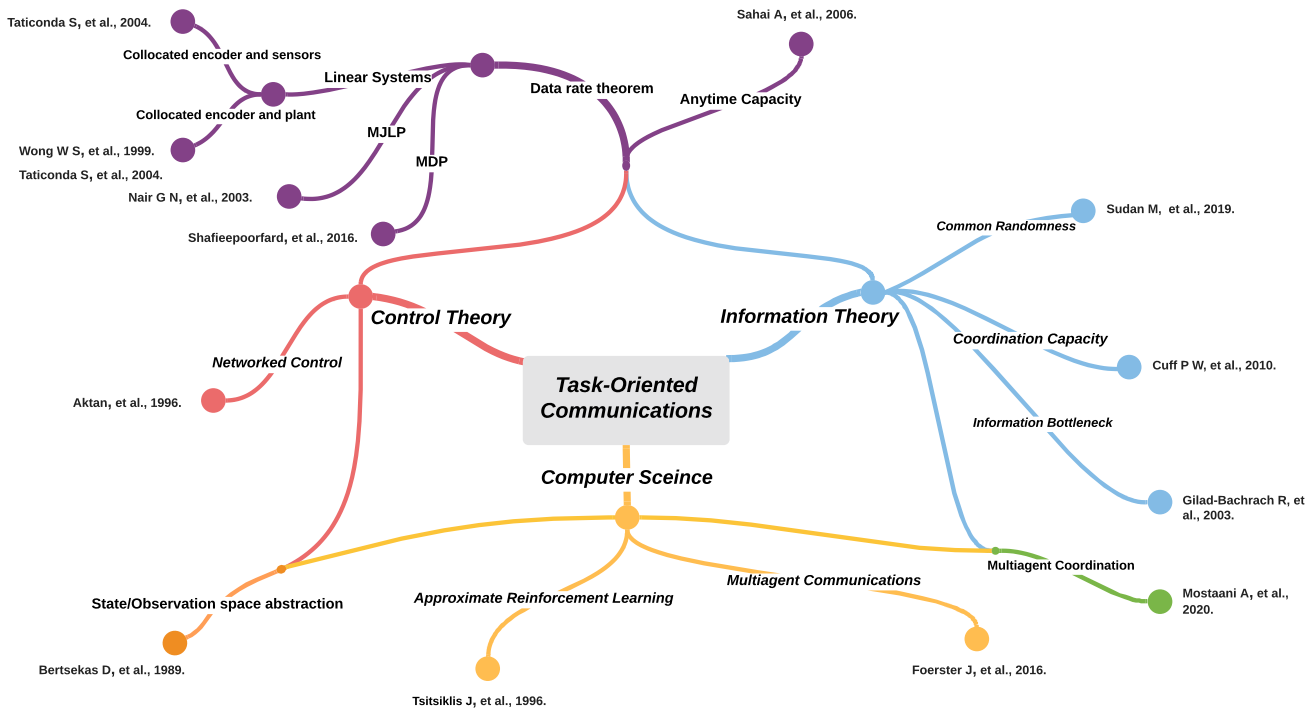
Taticonda S, et al., 2004.

Collocated encoder and sensors

Linear Systems

Collocated encoder and plant

Wong W S, et al., 1999.

Taticonda S, et al., 2004.

MJLP

MDP

Nair G N, et al., 2003.

Shafieepoorfard, et al., 2016.

Data rate theorem

Sahai A, et al., 2006.

Anytime Capacity

Common Randomness

Sudan M, et al., 2019.

Control Theory

Information Theory

Networked Control

Coordination Capacity

Cuff P W, et al., 2010.

Aktan, et al., 1996.

Task-Oriented Communications

Information Bottleneck

Computer Sceince

Gilad-Bachrach R, et al., 2003.

Multiagent Coordination

Mostaani A, et al., 2020.

Multiagent Communications

State/Observation space abstraction

Approximate Reinforcement Learning

Bertsekas D, et al., 1989.

Foerster J, et al., 2016.

Tsitsiklis J, et al., 1996.